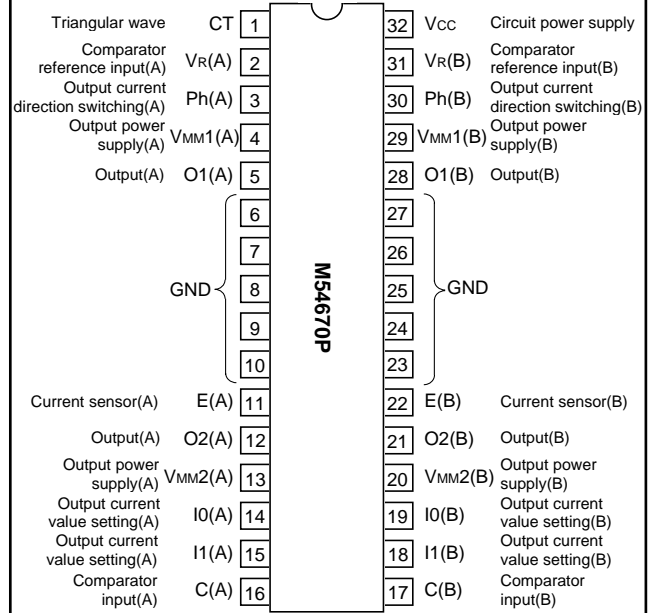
Triangular wave CT 1
Comparator reference input(A) VR(A) 2
Output current direction switching(A) Ph(A) 3
Output power supply(A) VMM1(A) 4
Output(A) O1(A) 5
6
7
GND 8
9
10
Current sensor(A) E(A) 11
Output(A) O2(A) 12
Output power supply(A) VMM2(A) 13
Output current value setting(A) I0(A) 14
Output current value setting(A) I1(A) 15
Comparator input(A) C(A) 16

M54670P

32 VCC Circuit power supply
31 VR(B) Comparator reference input(B)
30 Ph(B) Output current direction switching(B)
29 VMM1(B) Output power supply(B)
28 O1(B) Output(B)
27
26
25 GND
24
23
22 E(B) Current sensor(B)
21 O2(B) Output(B)
20 VMM2(B) Output power supply(B)
19 I0(B) Output current value setting(B)
18 I1(B) Output current value setting(B)
17 C(B) Comparator input(B)